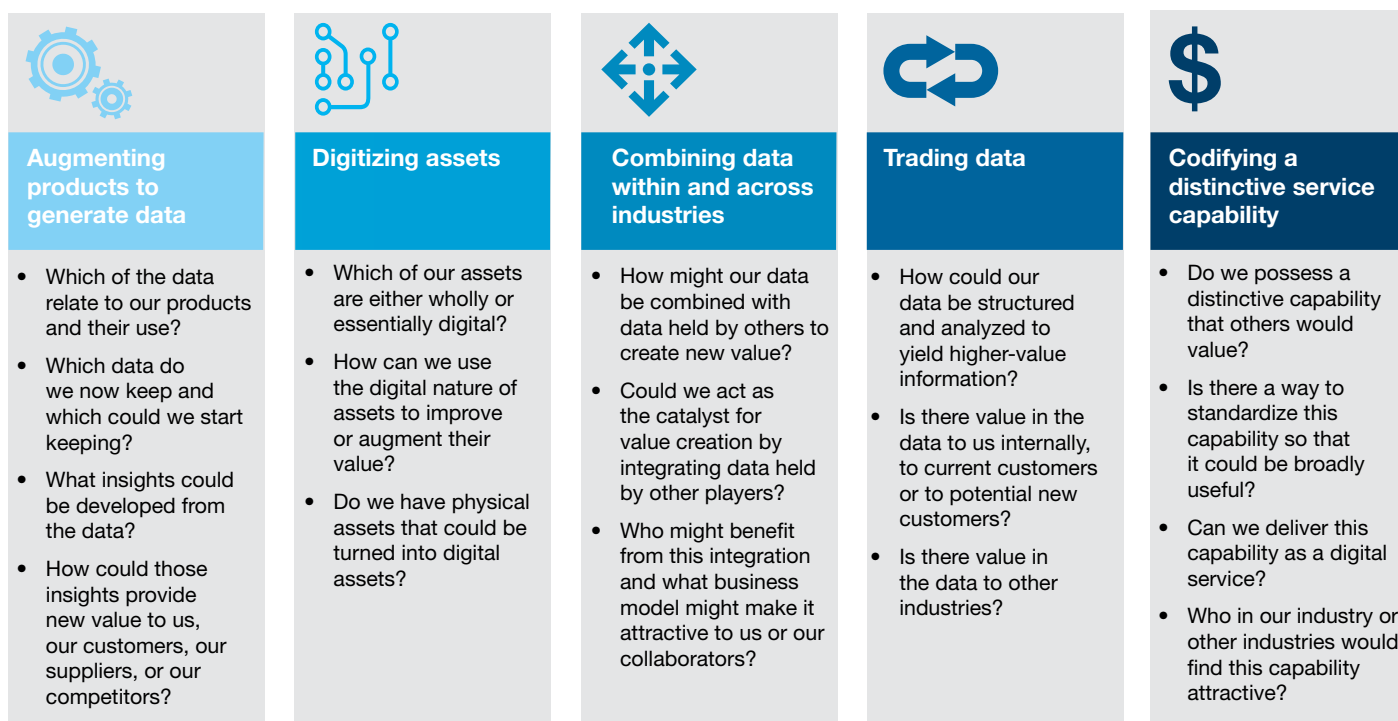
Augmenting products to generate data

- Which of the data relate to our products and their use?
- Which data do we now keep and which could we start keeping?
- What insights could be developed from the data?
- How could those insights provide new value to us, our customers, our suppliers, or our competitors?

Digitizing assets

- Which of our assets are either wholly or essentially digital?
- How can we use the digital nature of assets to improve or augment their value?
- Do we have physical assets that could be turned into digital assets?

Combining data within and across industries

- How might our data be combined with data held by others to create new value?
- Could we act as the catalyst for value creation by integrating data held by other players?
- Who might benefit from this integration and what business model might make it attractive to us or our collaborators?

Trading data

- How could our data be structured and analyzed to yield higher-value information?
- Is there value in the data to us internally, to current customers or to potential new customers?
- Is there value in the data to other industries?

$

Codifying a distinctive service capability

- Do we possess a distinctive capability that others would value?
- Is there a way to standardize this capability so that it could be broadly useful?
- Can we deliver this capability as a digital service?
- Who in our industry or other industries would find this capability attractive?